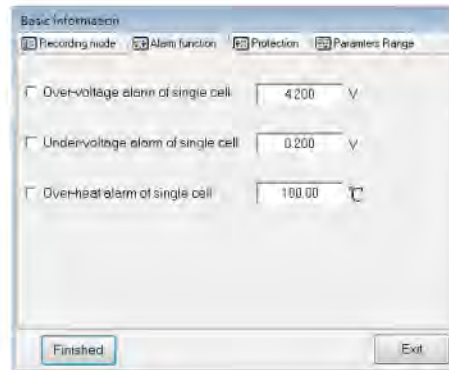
Basic Information

Recording mode | Alarm function | Protection | Parameters Range

Over-voltage alarm of single cell 4.200 V

Under-voltage alarm of single cell 0.200 V

Over-heat alarm of single cell 100.00 ℃

Finished

Exit